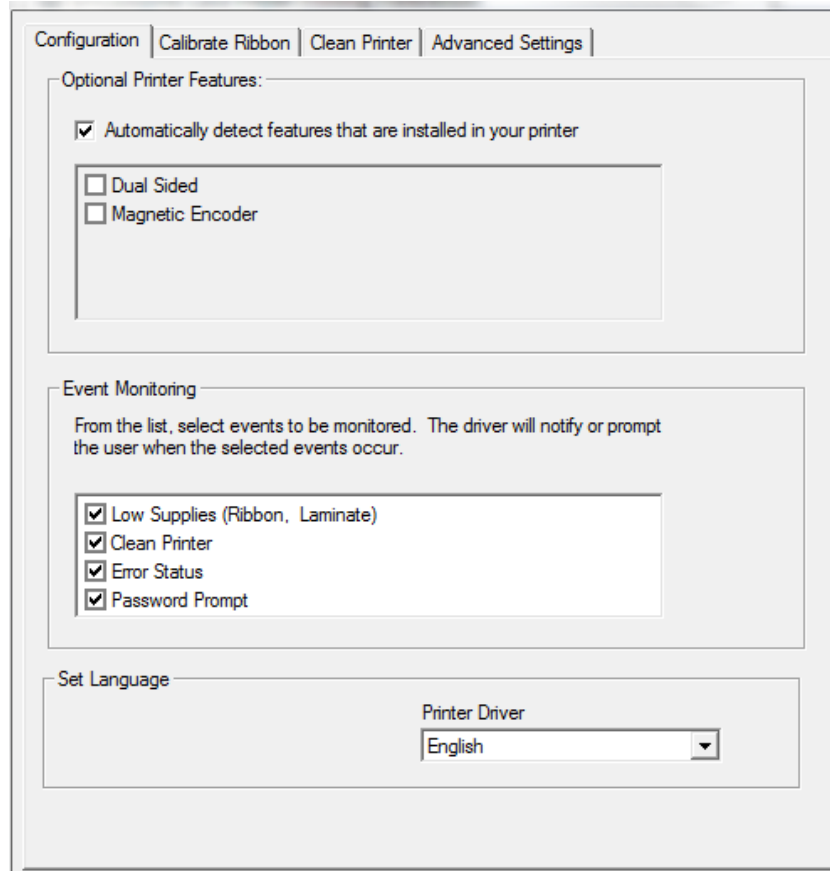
Configuration | Calibrate Ribbon | Clean Printer | Advanced Settings

Optional Printer Features:

☑ Automatically detect features that are installed in your printer

☐ Dual Sided
☐ Magnetic Encoder

Event Monitoring

From the list, select events to be monitored. The driver will notify or prompt the user when the selected events occur.

☑ Low Supplies (Ribbon, Laminate)
☑ Clean Printer
☑ Error Status
☑ Password Prompt

Set Language

Printer Driver
English